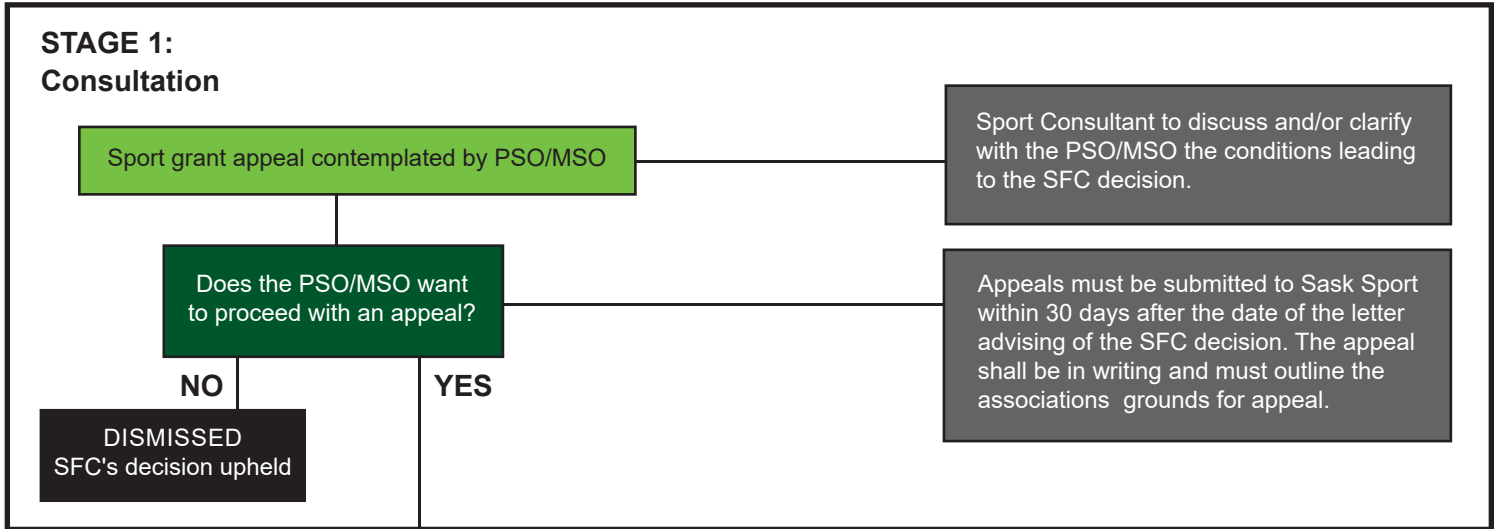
STAGE 1:
Consultation

Sport grant appeal contemplated by PSO/MSO

Sport Consultant to discuss and/or clarify with the PSO/MSO the conditions leading to the SFC decision.

Does the PSO/MSO want to proceed with an appeal?

Appeals must be submitted to Sask Sport within 30 days after the date of the letter advising of the SFC decision. The appeal shall be in writing and must outline the associations grounds for appeal.

NO

YES

DISMISSED
SFC's decision upheld